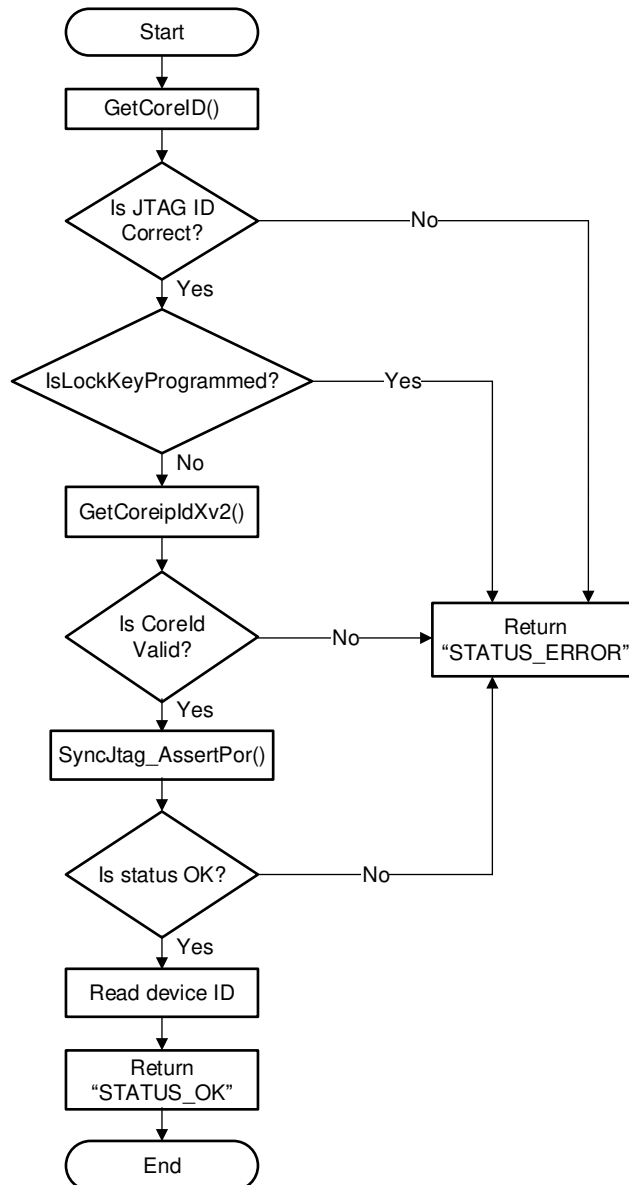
Start

GetCoreID()

Is JTAG ID Correct?

No

Yes

IsLockKeyProgrammed?

Yes

No

GetCoreipIdXv2()

Is CoreId Valid?

No

Return "STATUS_ERROR"

Yes

SyncJtag_AssertPor()

Is status OK?

No

Yes

Read device ID

Return "STATUS_OK"

End